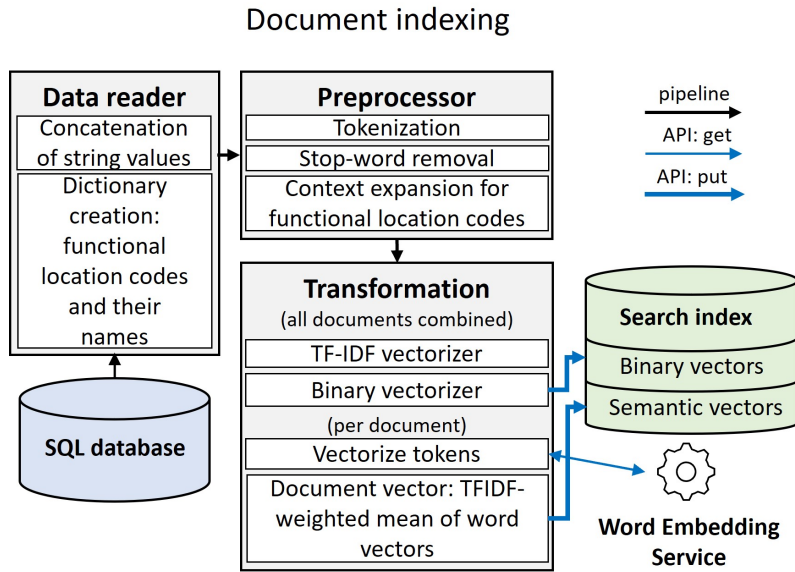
Document indexing

Data reader

Concatenation of string values

Dictionary creation: functional location codes and their names

SQL database

Preprocessor

Tokenization

Stop-word removal

Context expansion for functional location codes

pipeline

API: get

API: put

Transformation

(all documents combined)

TF-IDF vectorizer

Binary vectorizer

(per document)

Vectorize tokens

Document vector: TFIDF-weighted mean of word vectors

Search index

Binary vectors

Semantic vectors

Word Embedding Service